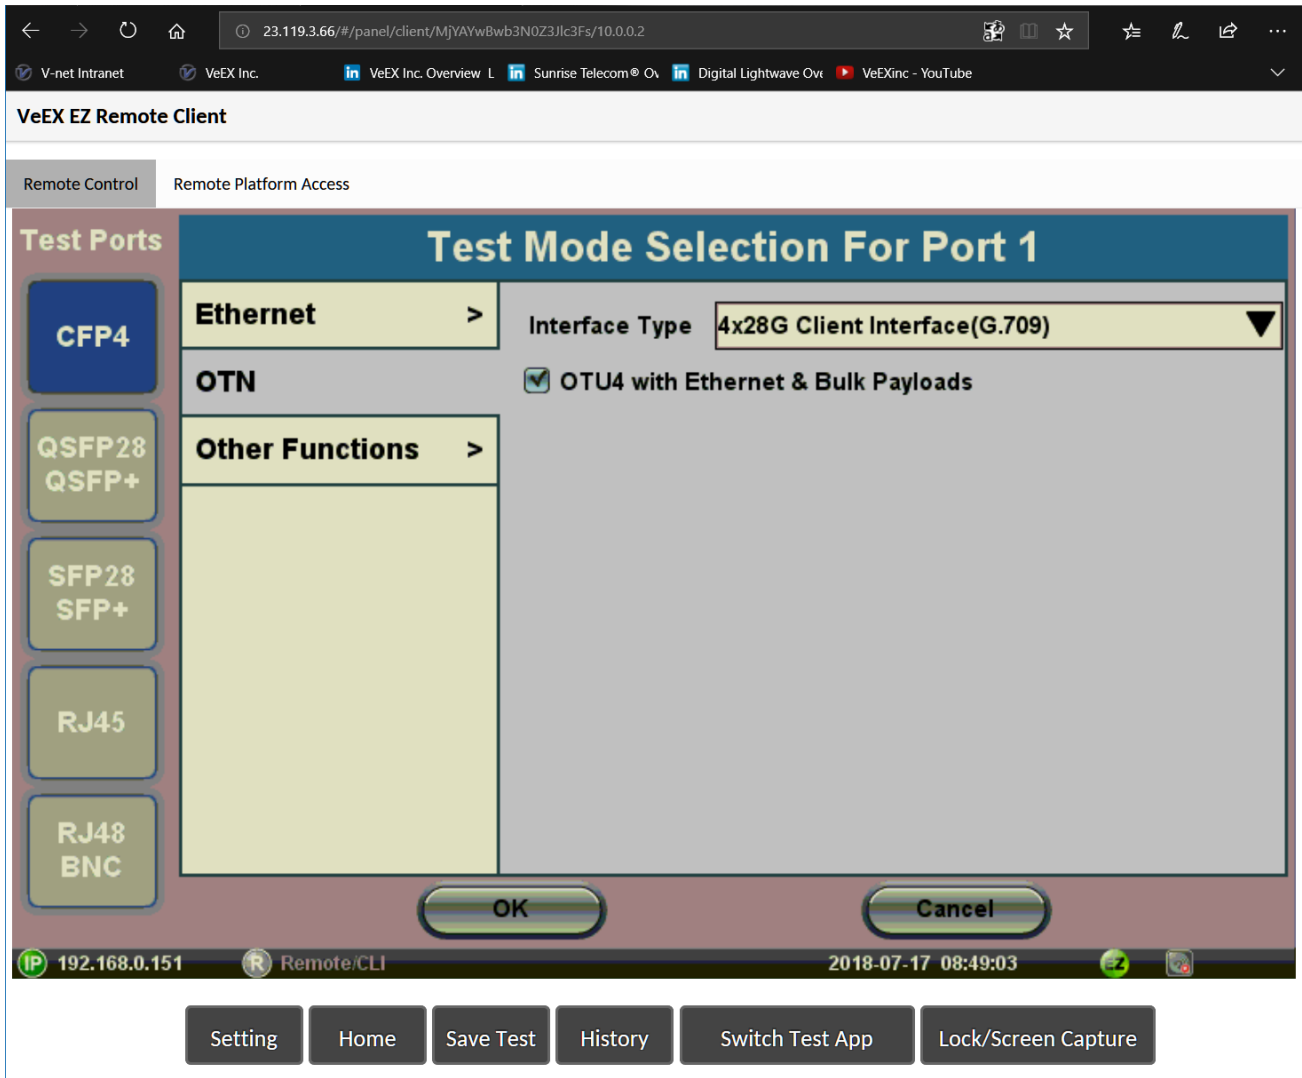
23.119.3.66/#/panel/client/MjYAYwBwb3N0Z3Jlc3Fs/10.0.0.2

V-net Intranet VeEX Inc. VeEX Inc. Overview L Sunrise Telecom® Ov Digital Lightwave Ove VeEXinc - YouTube

VeEX EZ Remote Client

Remote Control Remote Platform Access

Test Ports

CFP4

QSFP28 QSFP+

SFP28 SFP+

RJ45

RJ48 BNC

Test Mode Selection For Port 1

Ethernet >

OTN

Other Functions >

Interface Type 4x28G Client Interface(G.709)

OTU4 with Ethernet & Bulk Payloads

OK

Cancel

IP 192.168.0.151 R Remote/CLI 2018-07-17 08:49:03 EZ

Setting Home Save Test History Switch Test App Lock/Screen Capture